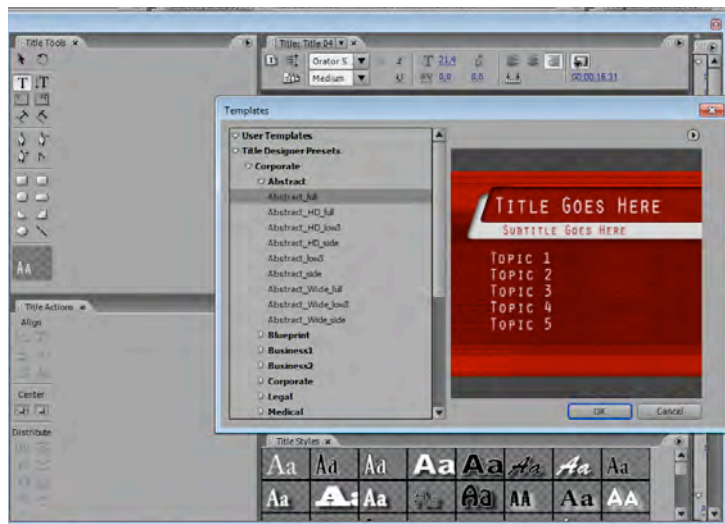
Title Tools ×

Title: Title 04 ×

Orator S

Medium

T 21.4

0.0

0.0

00:00:16:51

Aa

Title Actions ×

Align

Center

Distribute

Templates

User Templates

Title Designer Presets

Corporate

Abstract

Abstract_full

Abstract_HD_full

Abstract_HD_low3

Abstract_HD_side

Abstract_low3

Abstract_side

Abstract_Wide_full

Abstract_Wide_low3

Abstract_Wide_side

Blueprint

Business1

Business2

Corporate

Legal

Medical

TITLE GOES HERE

SUBTITLE GOES HERE

TOPIC 1

TOPIC 2

TOPIC 3

TOPIC 4

TOPIC 5

OK

Cancel

Title Styles ×

Aa Aa Aa Aa Aa Aa Aa Aa

Aa Aa Aa Aa Aa AA Aa AA